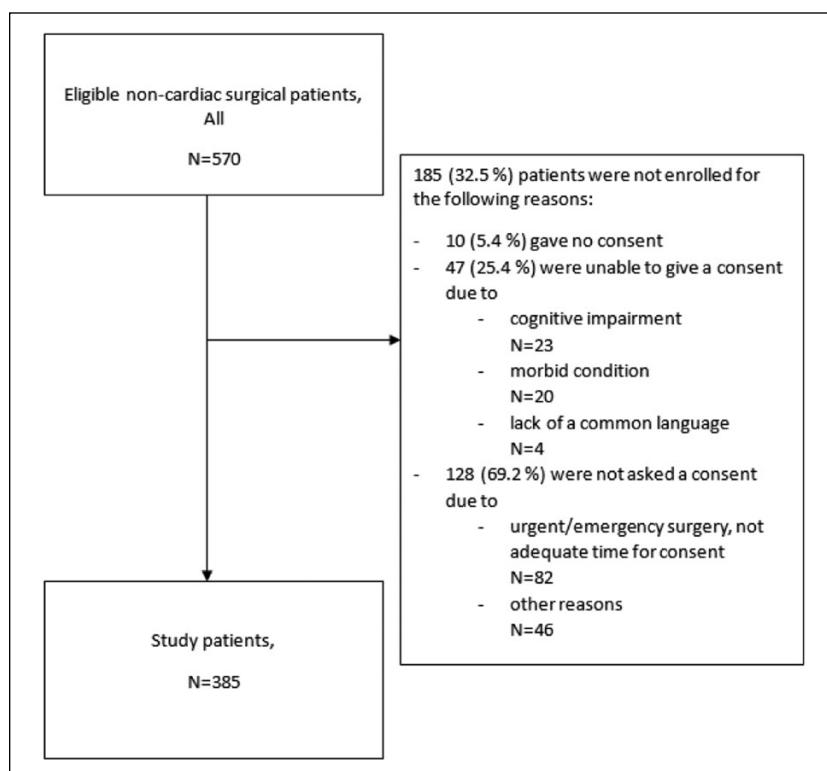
Eligible non-cardiac surgical patients, All

N=570

185 (32.5 %) patients were not enrolled for the following reasons:

- 10 (5.4 %) gave no consent
- 47 (25.4 %) were unable to give a consent due to
  - cognitive impairment N=23
  - morbid condition N=20
  - lack of a common language N=4
- 128 (69.2 %) were not asked a consent due to
  - urgent/emergency surgery, not adequate time for consent N=82
  - other reasons N=46

Study patients,

N=385